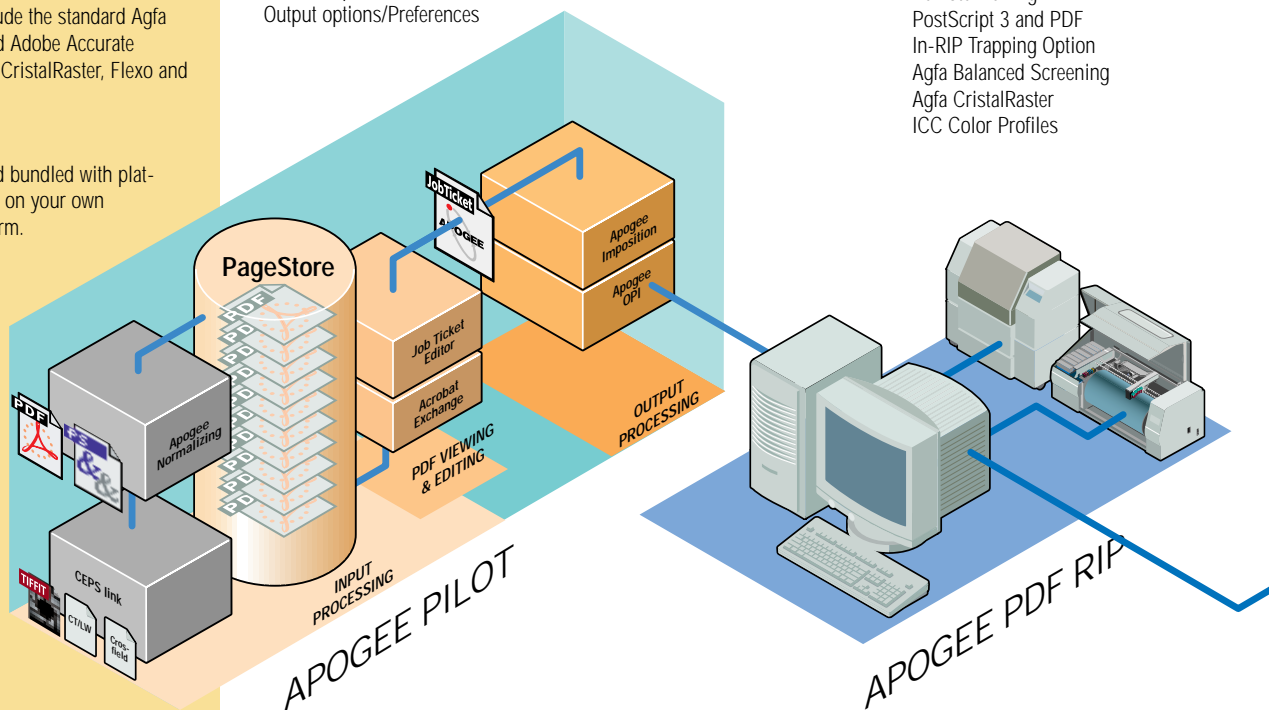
ude the standard Agfa d Adobe Accurate CristalRaster, Flexo and

d bundled with plat- on your own rm.

Output options/Preferences

PostScript 3 and PDF
In-RIP Trapping Option
Agfa Balanced Screening
Agfa CristalRaster
ICC Color Profiles

JobTicket
APOGEE

Apogee Imposition

Apogee OPI

PageStore

PDF

Job Ticket Editor

Acrobat Exchange

PDF VIEWING & EDITING

OUTPUT PROCESSING

PDF

Apogee Normalizing

TIFF/IT

CEPS link

CT/LW

Cros-field

INPUT PROCESSING

APOGEE PILOT

APOGEE PDF RIP